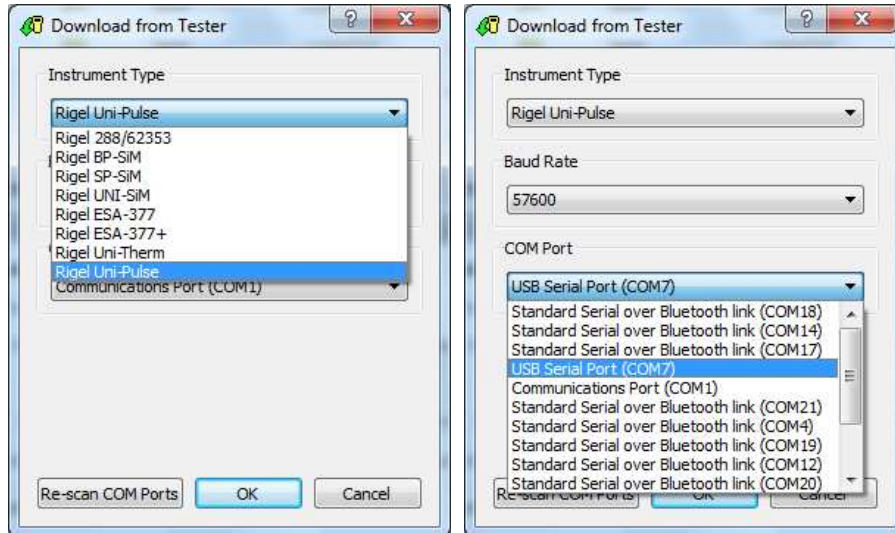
Download from Tester

Instrument Type

Rigel Uni-Pulse

Rigel 288/62353
Rigel BP-SiM
Rigel SP-SiM
Rigel UNI-SiM
Rigel ESA-377
Rigel ESA-377+
Rigel Uni-Therm
Rigel Uni-Pulse

Communications Port (COM1)

Re-scan COM Ports | OK | Cancel

Download from Tester

Instrument Type

Rigel Uni-Pulse

Baud Rate

57600

COM Port

USB Serial Port (COM7)

Standard Serial over Bluetooth link (COM18)
Standard Serial over Bluetooth link (COM14)
Standard Serial over Bluetooth link (COM17)
USB Serial Port (COM7)
Communications Port (COM1)
Standard Serial over Bluetooth link (COM21)
Standard Serial over Bluetooth link (COM4)
Standard Serial over Bluetooth link (COM19)
Standard Serial over Bluetooth link (COM12)
Standard Serial over Bluetooth link (COM20)

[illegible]